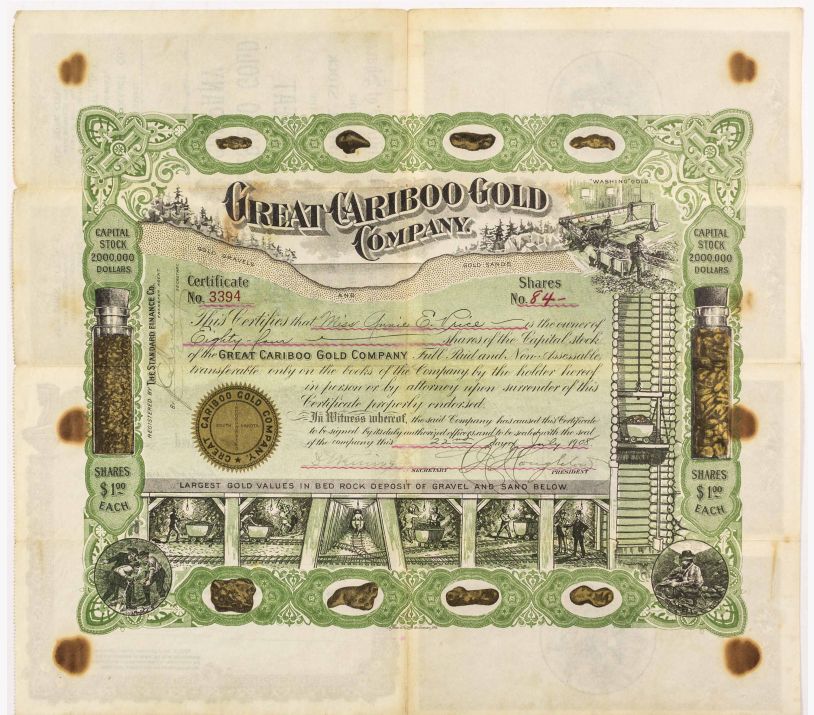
GREAT CARIBOO GOLD COMPANY.

"WASHING GOLD"

GOLD GRAVELS

GOLD SANDS

AND

CAPITAL STOCK 2,000,000 DOLLARS

CAPITAL STOCK 2,000,000 DOLLARS

Certificate No. 3394

Shares No. 84

REGISTERED BY THE STANDARD FINANCE CO. TRANSFER AGENT

SECRETARY

This Certifies that Miss Annie E. Price is the owner of Eighty-four shares of the Capital Stock of the GREAT CARIBOO GOLD COMPANY Full Paid and Non-Assessable, transferable only on the books of the Company by the holder hereof in person or by attorney upon surrender of this Certificate properly endorsed.

In Witness whereof, the said Company has caused this Certificate to be signed by its duly authorized officers and to be sealed with the seal of the company this 22nd day of July 1905

GREAT CARIBOO GOLD COMPANY SOUTH DAKOTA

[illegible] SECRETARY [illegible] PRESIDENT

SHARES $1.00 EACH

SHARES $1.00 EACH

LARGEST GOLD VALUES IN BED ROCK DEPOSIT OF GRAVEL AND SAND BELOW